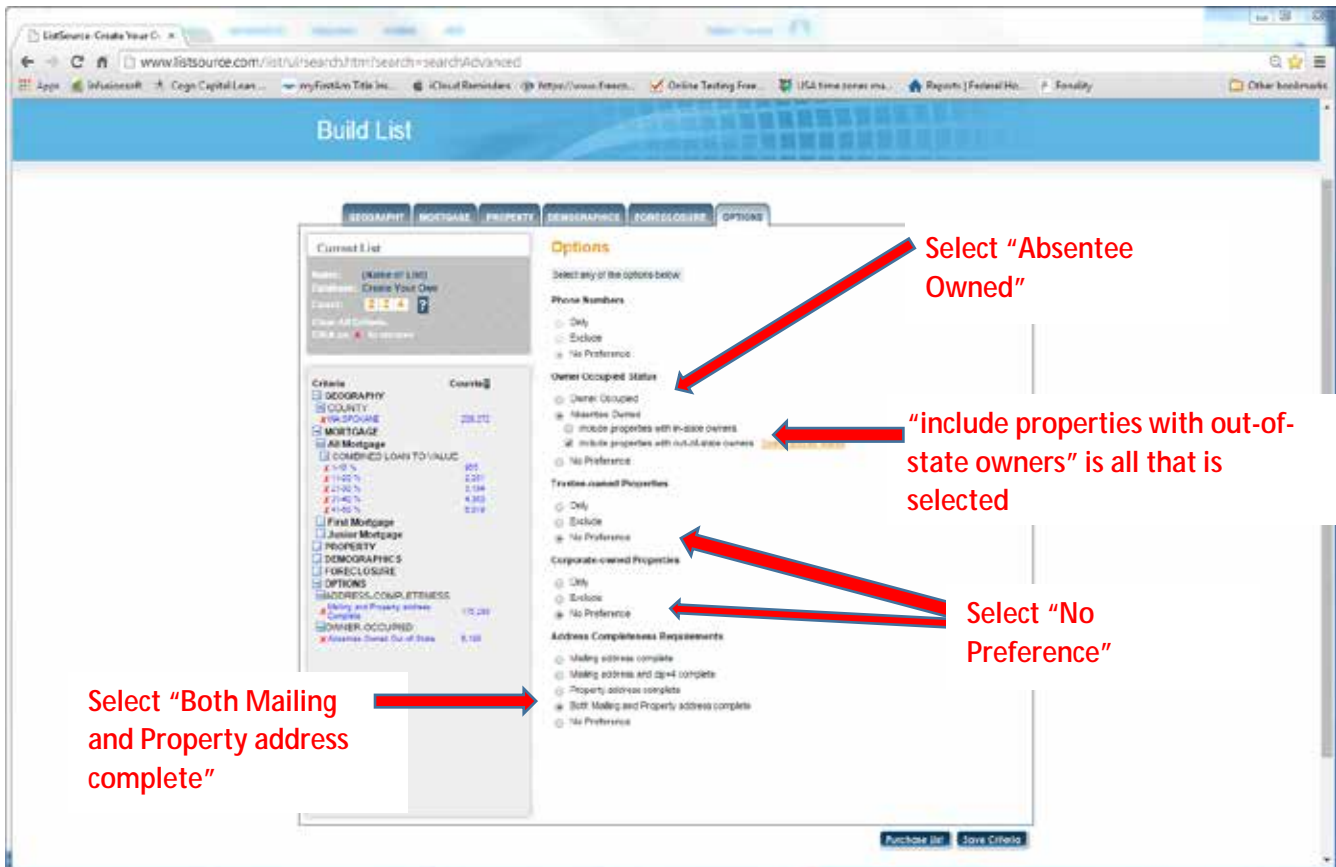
ListSource: Create Your O ×

www.listsource.com/list/ui/search.htm?search=searchAdvanced

Apps Infusionsoft Cogo Capital Loan ... myFirstAm Title Ins... iCloud Reminders https://www.freeco... Online Testing Free... USA time zones ma... Reports | Federal Ho... Fonality Other bookmarks

Build List

GEOGRAPHY MORTGAGE PROPERTY DEMOGRAPHICS FORECLOSURE OPTIONS

Current List

Name: (Name of List)
Database: Create Your Own
Count: 2 2 4 ?
Clear All Criteria
Click on X to remove

| Criteria | Counts |
|---|---|
| GEOGRAPHY | |
| COUNTY | |
| X WA SPOKANE | 228,272 |
| MORTGAGE | |
| All Mortgage | |
| COMBINED LOAN TO VALUE | |
| X 1-10 % | 665 |
| X 11-20 % | 2,281 |
| X 21-30 % | 3,164 |
| X 31-40 % | 4,363 |
| X 41-50 % | 5,019 |
| First Mortgage | |
| Junior Mortgage | |
| PROPERTY | |
| DEMOGRAPHICS | |
| FORECLOSURE | |
| OPTIONS | |
| ADDRESS COMPLETENESS | |
| X Mailing and Property address Complete | 175,280 |
| OWNER OCCUPIED | |
| X Absentee Owned: Out of State | 8,160 |

Options

Select any of the options below

Phone Numbers
Only
Exclude
No Preference

Owner Occupied Status
Owner Occupied
Absentee Owned
Include properties with in-state owners
Include properties with out-of-state owners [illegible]
No Preference

Trustee-owned Properties
Only
Exclude
No Preference

Corporate-owned Properties
Only
Exclude
No Preference

Address Completeness Requirements
Mailing address complete
Mailing address and zip+4 complete
Property address complete
Both Mailing and Property address complete
No Preference

Select "Absentee Owned"

"include properties with out-of-state owners" is all that is selected

Select "No Preference"

Select "Both Mailing and Property address complete"

Purchase List Save Criteria